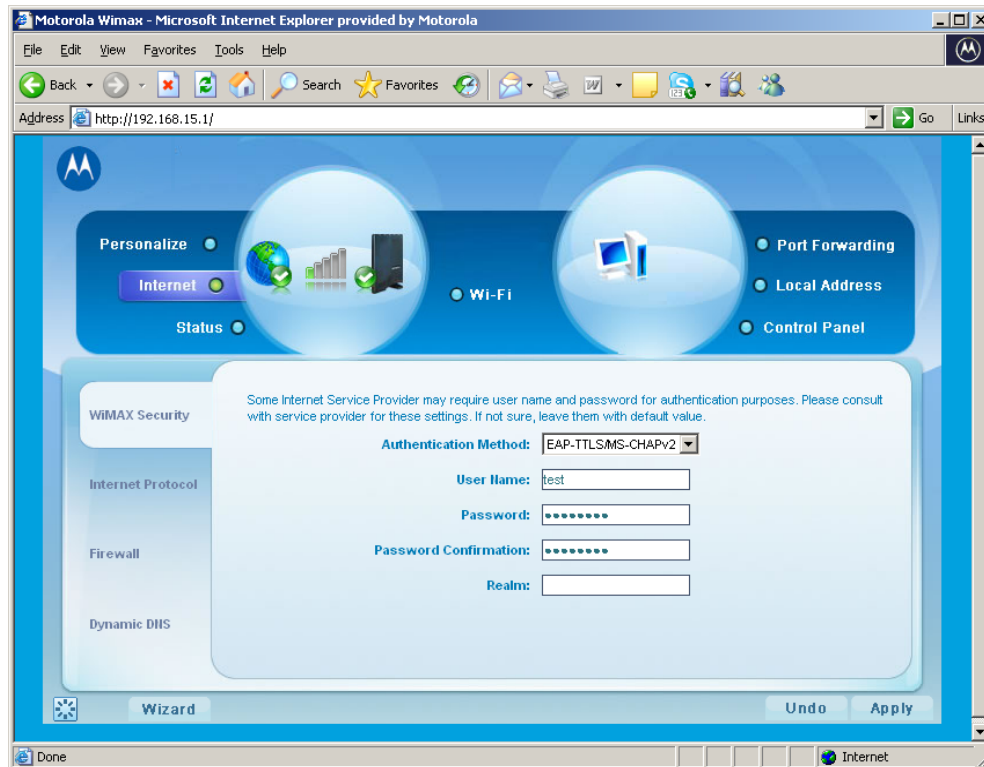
Motorola Wimax - Microsoft Internet Explorer provided by Motorola

File Edit View Favorites Tools Help

Back Search Favorites

Address http://192.168.15.1/ Go Links

Personalize
Internet
Status
Wi-Fi
Port Forwarding
Local Address
Control Panel

WiMAX Security
Internet Protocol
Firewall
Dynamic DNS

Some Internet Service Provider may require user name and password for authentication purposes. Please consult with service provider for these settings. If not sure, leave them with default value.

Authentication Method: EAP-TTLS/MS-CHAPv2

User Name: test

Password: ••••••••

Password Confirmation: ••••••••

Realm:

Wizard
Undo
Apply

Done
Internet